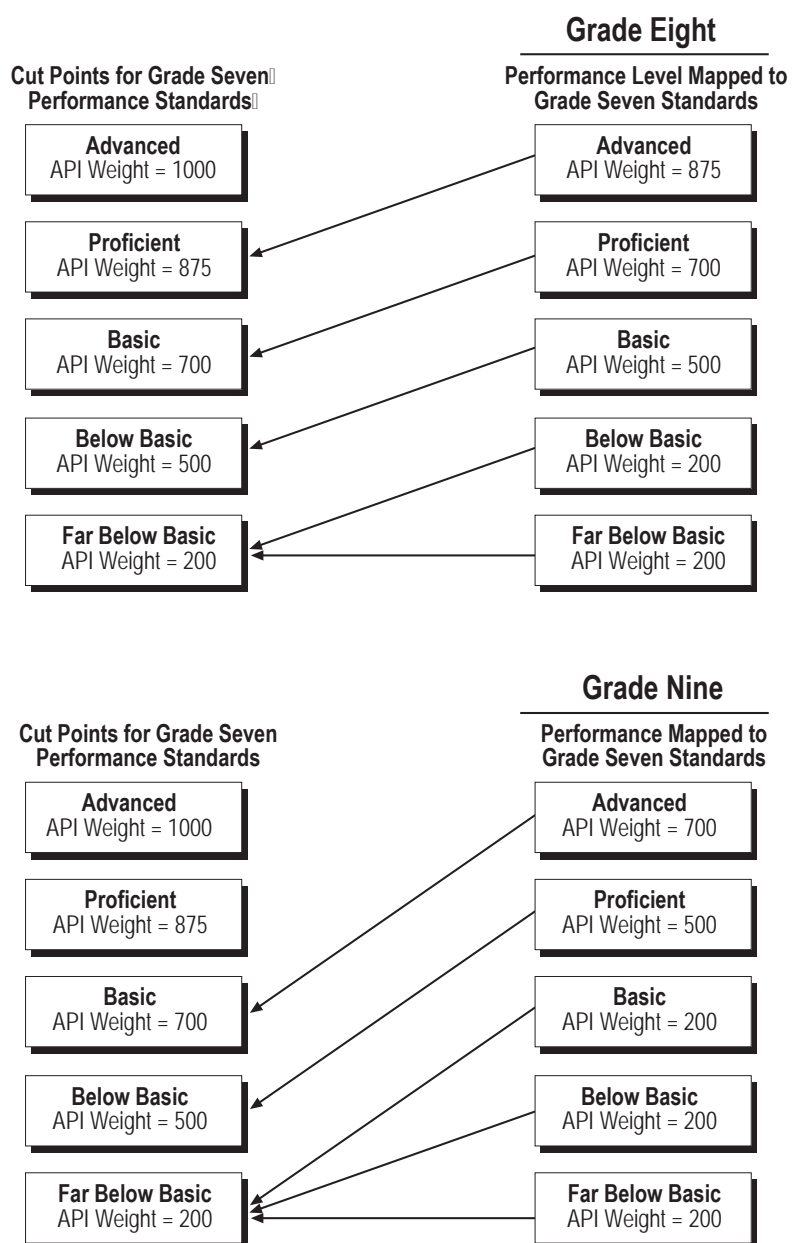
Grade Eight

Cut Points for Grade Seven
Performance Standards

Performance Level Mapped to
Grade Seven Standards

Advanced
API Weight = 1000

Advanced
API Weight = 875

Proficient
API Weight = 875

Proficient
API Weight = 700

Basic
API Weight = 700

Basic
API Weight = 500

Below Basic
API Weight = 500

Below Basic
API Weight = 200

Far Below Basic
API Weight = 200

Far Below Basic
API Weight = 200

Grade Nine

Cut Points for Grade Seven
Performance Standards

Performance Mapped to
Grade Seven Standards

Advanced
API Weight = 1000

Advanced
API Weight = 700

Proficient
API Weight = 875

Proficient
API Weight = 500

Basic
API Weight = 700

Basic
API Weight = 200

Below Basic
API Weight = 500

Below Basic
API Weight = 200

Far Below Basic
API Weight = 200

Far Below Basic
API Weight = 200